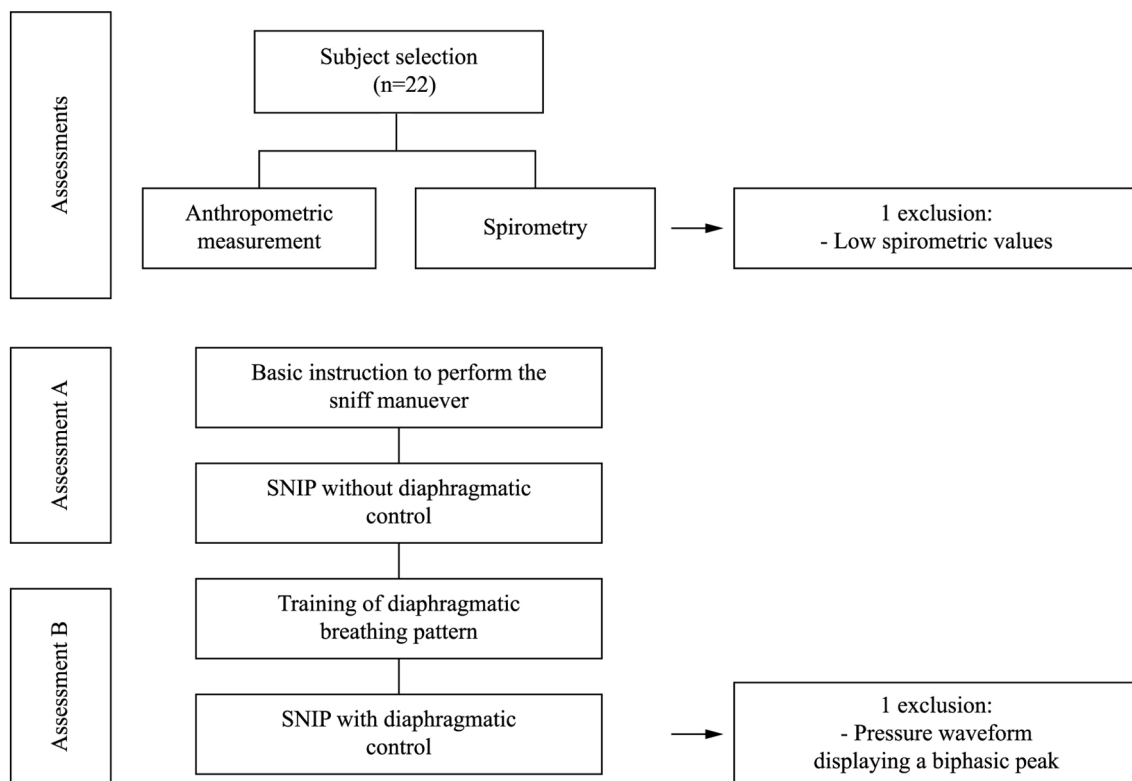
Assessments

Subject selection (n=22)

Anthropometric measurement

Spirometry

1 exclusion:
- Low spirometric values

Assessment A

Basic instruction to perform the sniff manuever

SNIP without diaphragmatic control

Assessment B

Training of diaphragmatic breathing pattern

SNIP with diaphragmatic control

1 exclusion:
- Pressure waveform displaying a biphasic peak